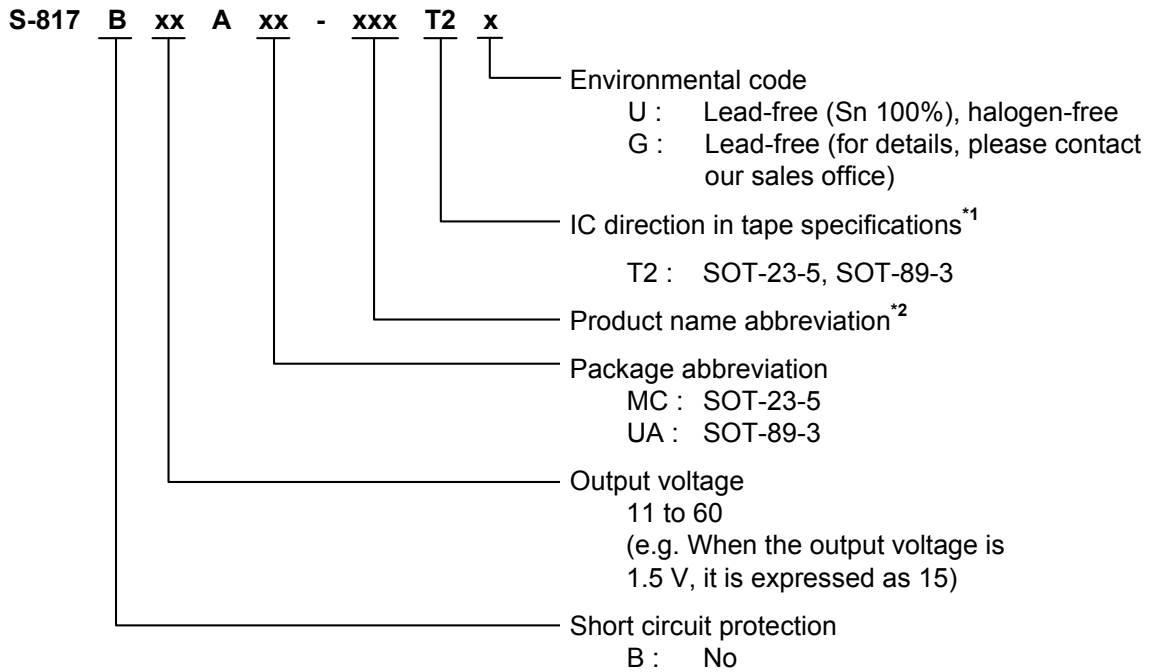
S-817 B xx A xx - xxx T2 x

Environmental code
U : Lead-free (Sn 100%), halogen-free
G : Lead-free (for details, please contact our sales office)

IC direction in tape specifications$^{*1}$
T2 : SOT-23-5, SOT-89-3

Product name abbreviation$^{*2}$

Package abbreviation
MC : SOT-23-5
UA : SOT-89-3

Output voltage
11 to 60
(e.g. When the output voltage is 1.5 V, it is expressed as 15)

Short circuit protection
B : No